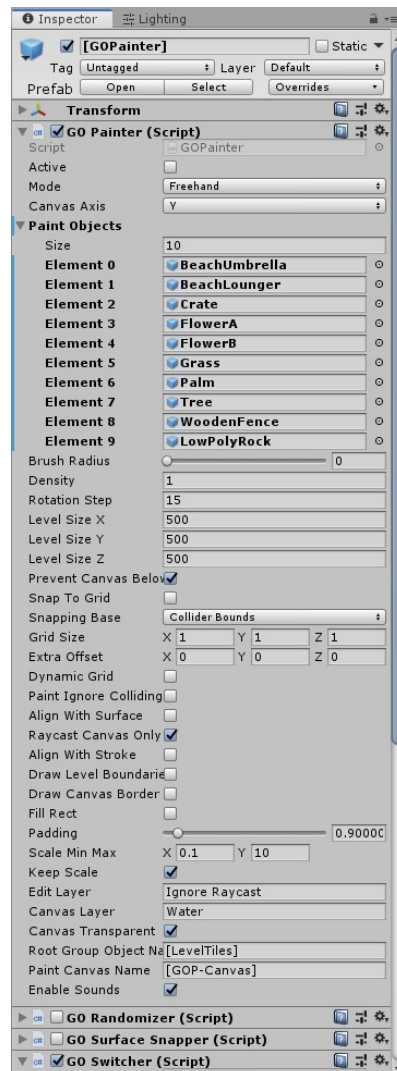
Inspector Lighting

[GOPainter] Static

Tag Untagged Layer Default

Prefab Open Select Overrides

Transform

GO Painter (Script)

Script GOPainter

Active

Mode Freehand

Canvas Axis Y

Paint Objects

Size 10

Element 0 BeachUmbrella

Element 1 BeachLounger

Element 2 Crate

Element 3 FlowerA

Element 4 FlowerB

Element 5 Grass

Element 6 Palm

Element 7 Tree

Element 8 WoodenFence

Element 9 LowPolyRock

Brush Radius 0

Density 1

Rotation Step 15

Level Size X 500

Level Size Y 500

Level Size Z 500

Prevent Canvas Belov

Snap To Grid

Snapping Base Collider Bounds

Grid Size X 1 Y 1 Z 1

Extra Offset X 0 Y 0 Z 0

Dynamic Grid

Paint Ignore Colliding

Align With Surface

Raycast Canvas Only

Align With Stroke

Draw Level Boundarie

Draw Canvas Border

Fill Rect

Padding 0.9000C

Scale Min Max X 0.1 Y 10

Keep Scale

Edit Layer Ignore Raycast

Canvas Layer Water

Canvas Transparent

Root Group Object Na [LevelTiles]

Paint Canvas Name [GOP-Canvas]

Enable Sounds

GO Randomizer (Script)

GO Surface Snapper (Script)

GO Switcher (Script)